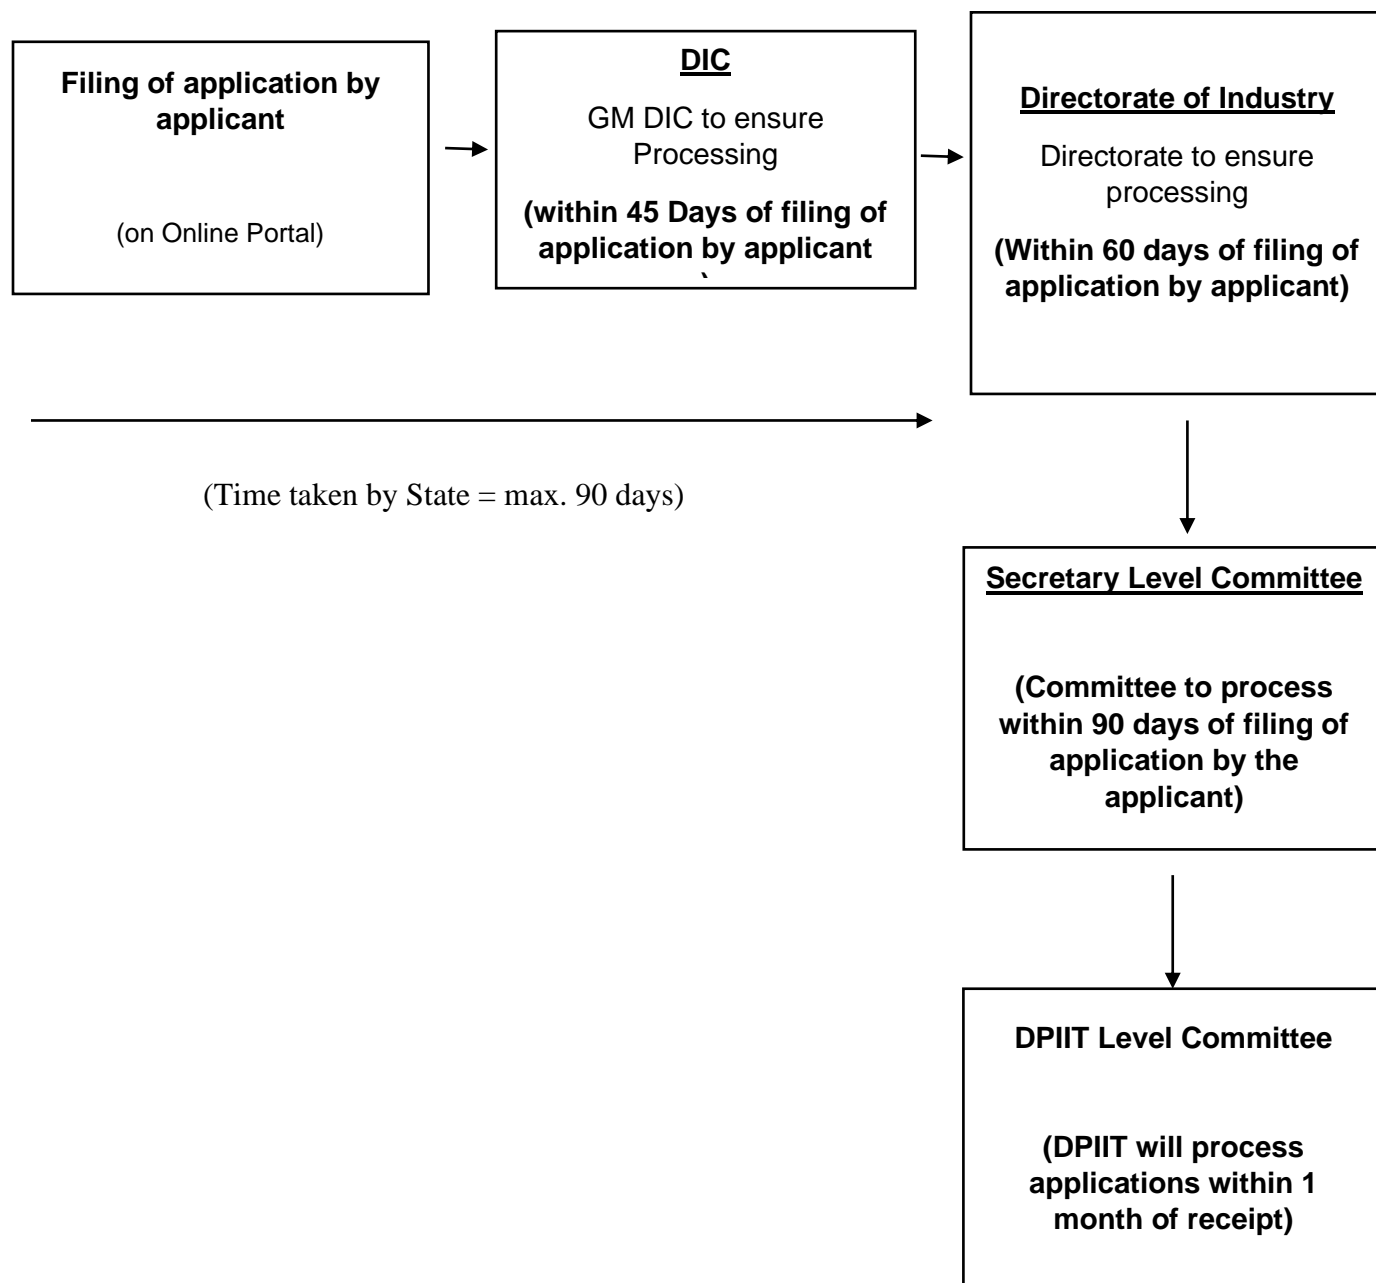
Filing of application by applicant

(on Online Portal)

DIC

GM DIC to ensure Processing

(within 45 Days of filing of application by applicant )

Directorate of Industry

Directorate to ensure processing

(Within 60 days of filing of application by applicant)

(Time taken by State = max. 90 days)

Secretary Level Committee

(Committee to process within 90 days of filing of application by the applicant)

DPIIT Level Committee

(DPIIT will process applications within 1 month of receipt)